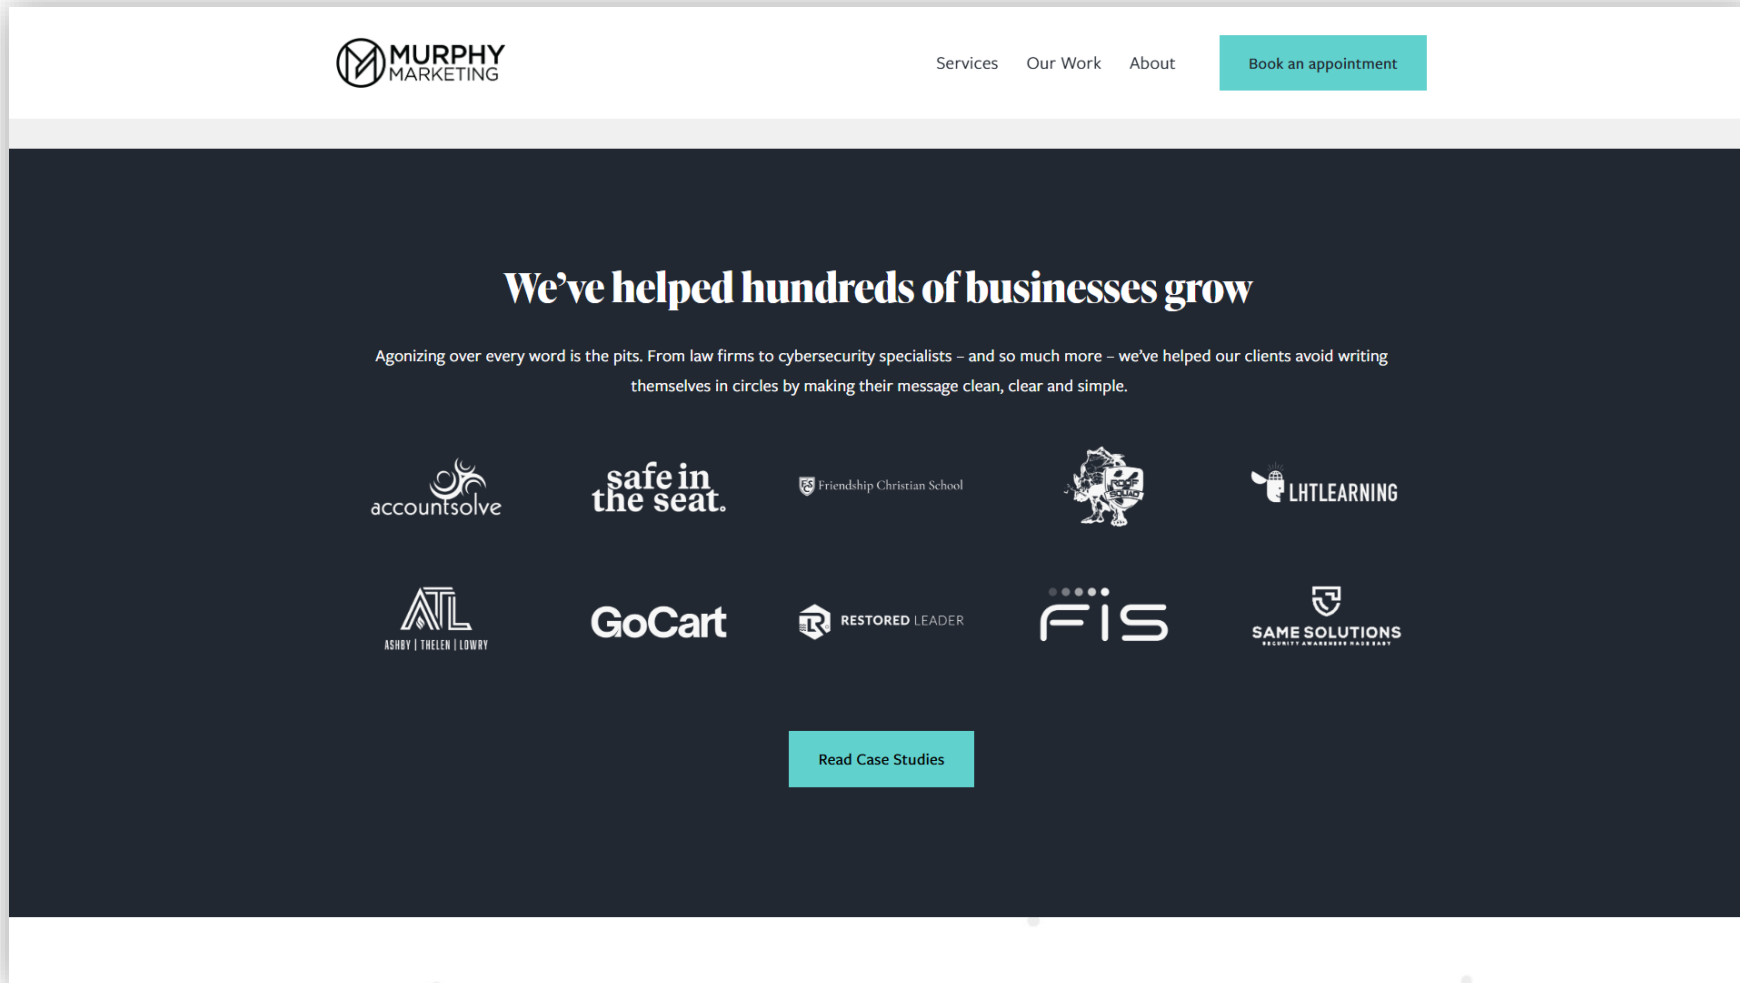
MURPHY MARKETING

Services Our Work About Book an appointment

We've helped hundreds of businesses grow

Agonizing over every word is the pits. From law firms to cybersecurity specialists – and so much more – we've helped our clients avoid writing themselves in circles by making their message clean, clear and simple.

accountsolve

safe in the seat.

Friendship Christian School

LHTLEARNING

ATL
ASHBY | THELEN | LOWRY

GoCart

RESTORED LEADER

FIS

SAME SOLUTIONS
SECURITY AWARENESS MADE EASY

Read Case Studies